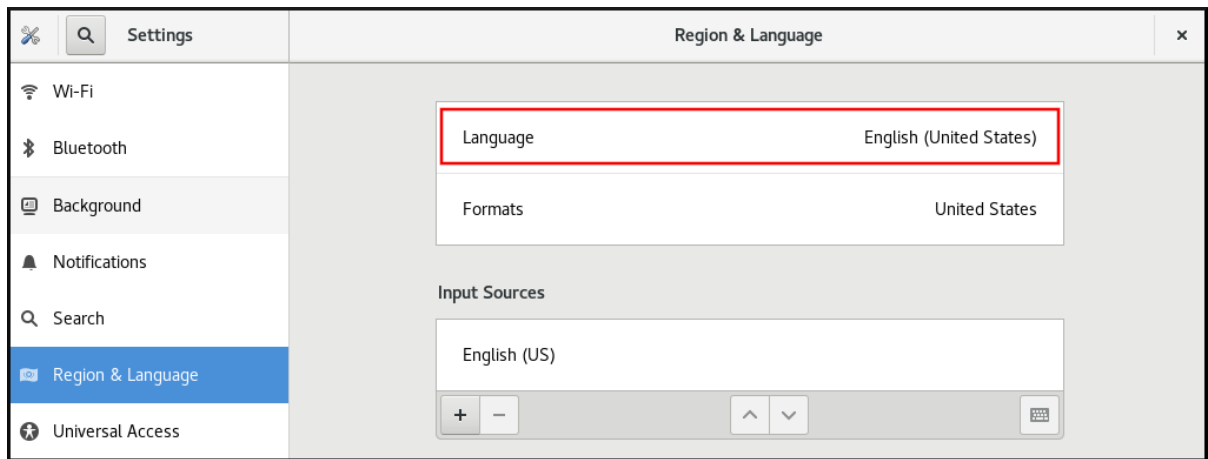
Settings

Region & Language

×

Wi-Fi

Bluetooth

Background

Notifications

Search

Region & Language

Universal Access

Language English (United States)

Formats United States

Input Sources

English (US)

+ −